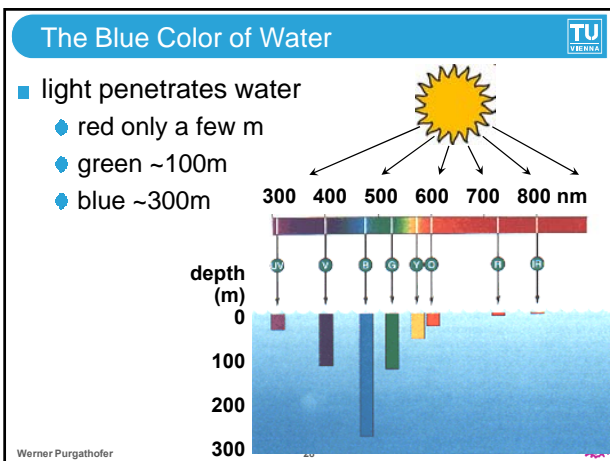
The Blue Color of Water

TU VIENNA

light penetrates water

red only a few m

green ~100m

blue ~300m

300 400 500 600 700 800 nm

UV V B G Y O R IR

depth (m)

0

100

200

300

Werner Purgathofer

26